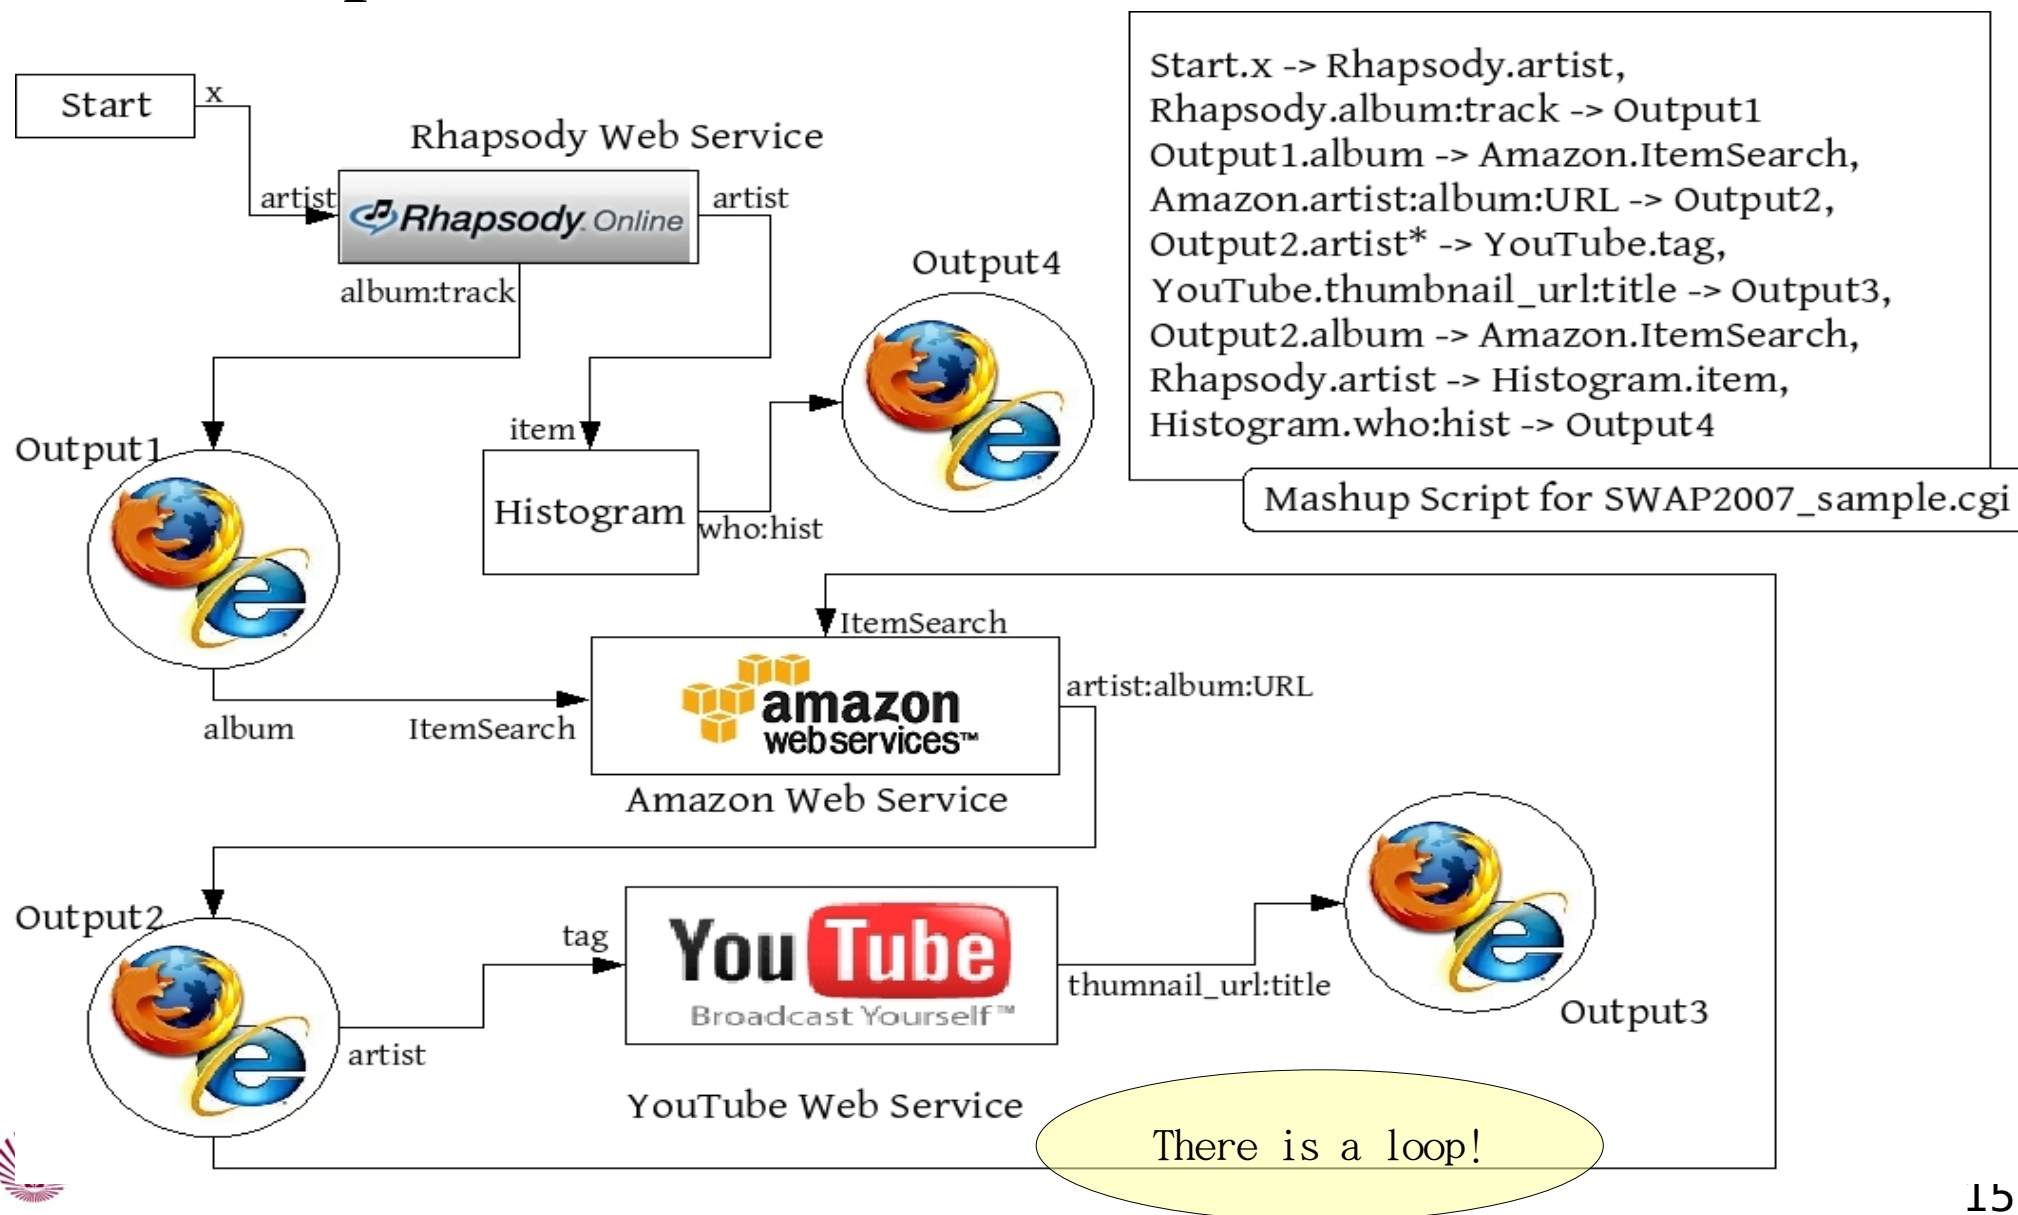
Start
x
Rhapsody Web Service
artist
Rhapsody Online
artist
album:track
Output4
Output1
item
Histogram
who:hist

Start.x -> Rhapsody.artist,
Rhapsody.album:track -> Output1
Output1.album -> Amazon.ItemSearch,
Amazon.artist:album:URL -> Output2,
Output2.artist* -> YouTube.tag,
YouTube.thumbnail_url:title -> Output3,
Output2.album -> Amazon.ItemSearch,
Rhapsody.artist -> Histogram.item,
Histogram.who:hist -> Output4

Mashup Script for SWAP2007_sample.cgi

ItemSearch
amazon web services™
artist:album:URL
album
ItemSearch
Amazon Web Service
Output2
tag
YouTube Broadcast Yourself™
thumnail_url:title
Output3
artist
YouTube Web Service
There is a loop!
15